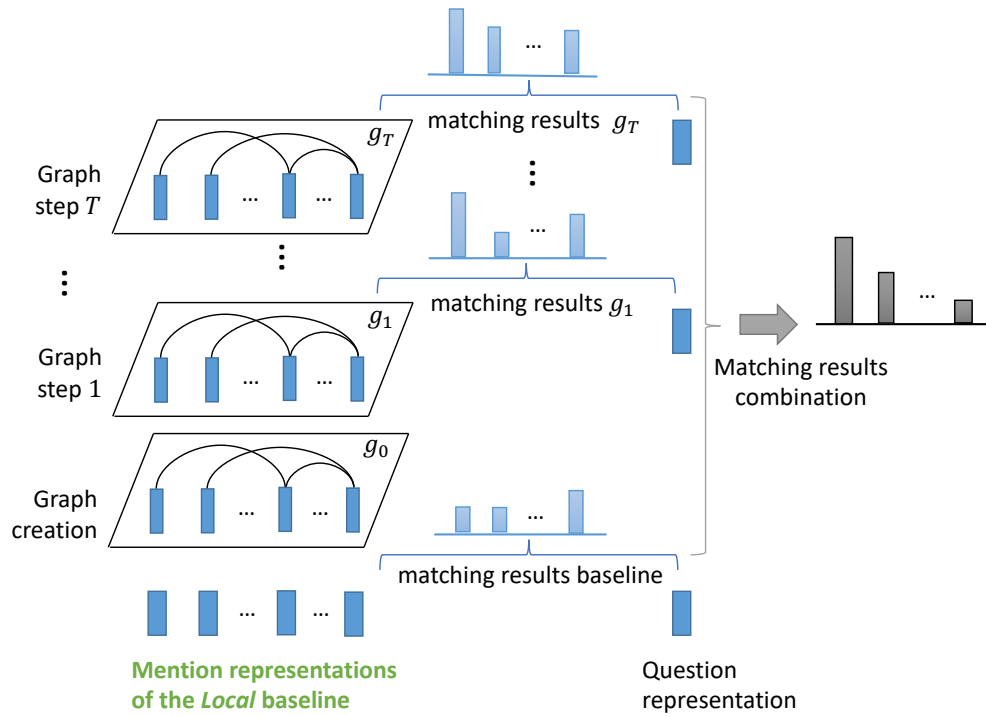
…

matching results $g_T$

$g_T$

Graph step $T$

… …

⋮

⋮

…

matching results $g_1$

⋮

$g_1$

Graph step 1

… …

…

Matching results combination

$g_0$

Graph creation

… …

…

matching results baseline

… …

Mention representations of the *Local* baseline

Question representation